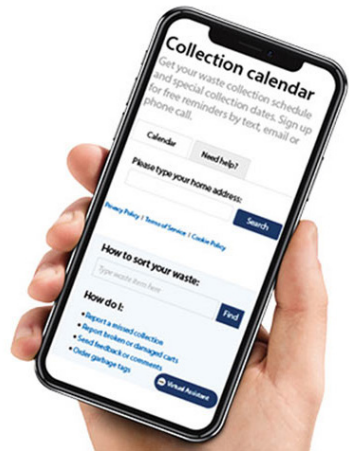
Collection calendar

Get your waste collection schedule and special collection dates. Sign up for free reminders by text, email or phone call.

Calendar

Need help?

Please type your home address:

Privacy Policy | Terms of Service | Cookie Policy

Search

How to sort your waste:

Type waste item here

Find

How do I:

• Report a missed collection
• Report broken or damaged carts
• Send feedback or comments
• Order garbage tags

Virtual Assistant